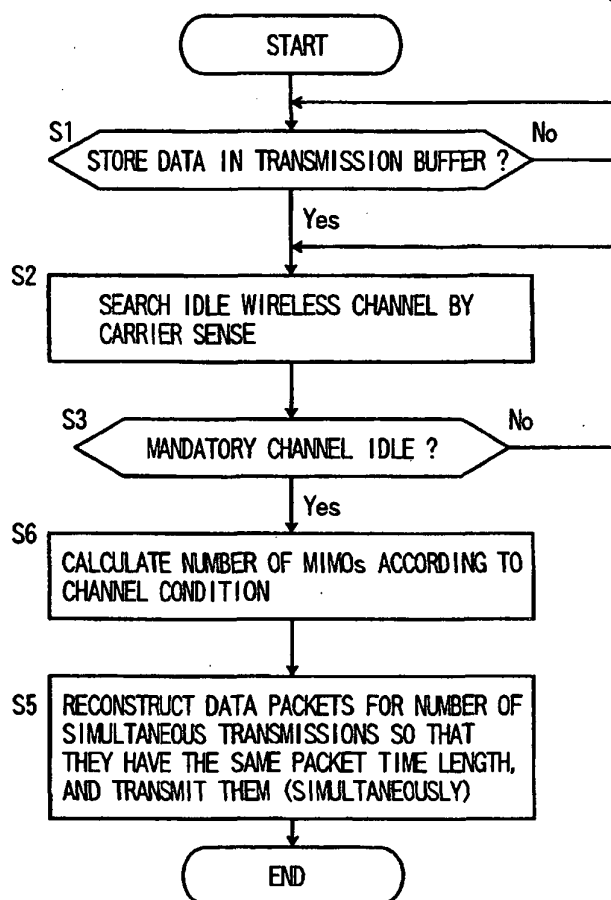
START

S1

STORE DATA IN TRANSMISSION BUFFER ?

No

Yes

S2

SEARCH IDLE WIRELESS CHANNEL BY CARRIER SENSE

S3

MANDATORY CHANNEL IDLE ?

No

Yes

S6

CALCULATE NUMBER OF MIMOs ACCORDING TO CHANNEL CONDITION

S5

RECONSTRUCT DATA PACKETS FOR NUMBER OF SIMULTANEOUS TRANSMISSIONS SO THAT THEY HAVE THE SAME PACKET TIME LENGTH, AND TRANSMIT THEM (SIMULTANEOUSLY)

END